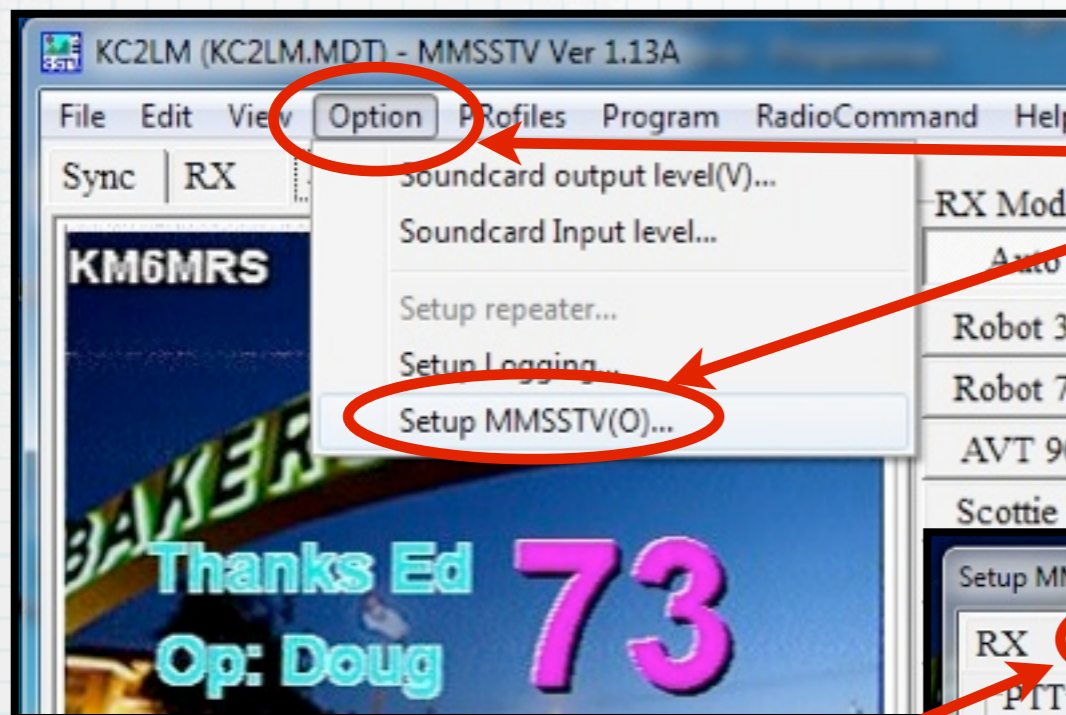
KC2LM (KC2LM.MDT) - MMSSTV Ver 1.13A

File Edit View Option PRofiles Program RadioCommand Help

Sync RX

Soundcard output level(V)...
Soundcard Input level...
Setup repeater...
Setup Logging...
Setup MMSSTV(O)...

RX Mod
Auto
Robot 3
Robot 7
AVT 9
Scottie

KM6MRS
BAKER
Thanks Ed
Op: Doug
73

Setup MM
RX
PTT